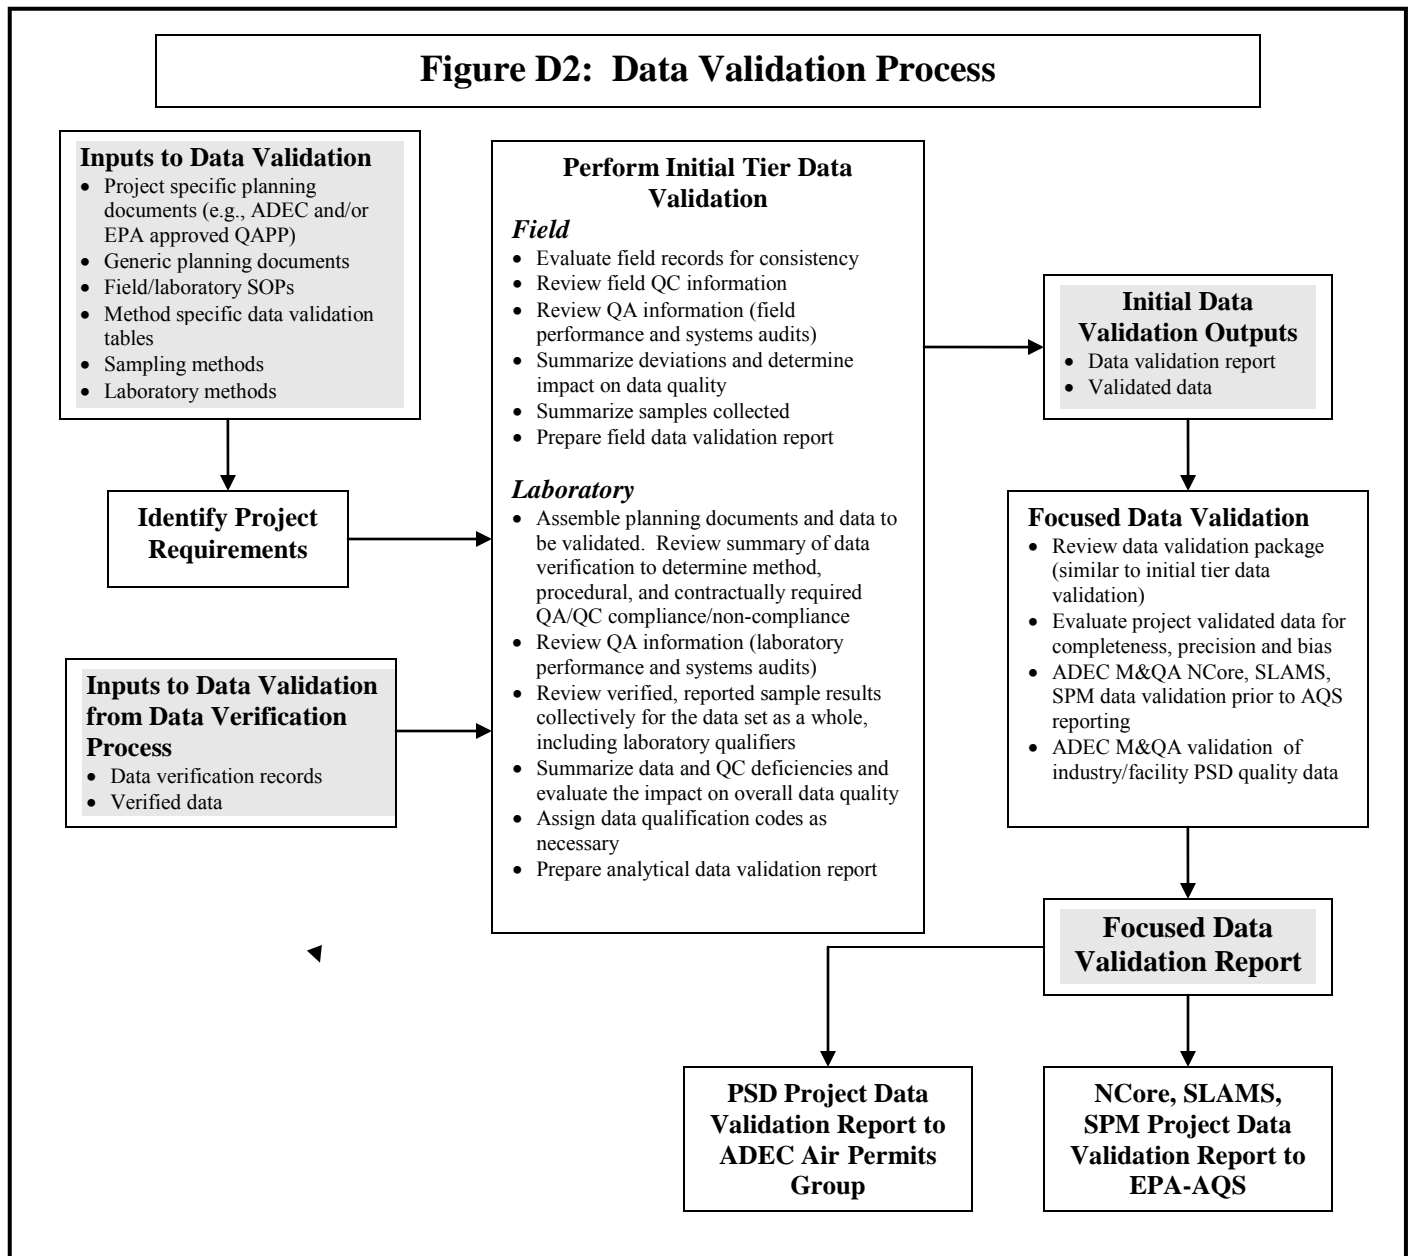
**Figure D2: Data Validation Process**

**Inputs to Data Validation**
- Project specific planning documents (e.g., ADEC and/or EPA approved QAPP)
- Generic planning documents
- Field/laboratory SOPs
- Method specific data validation tables
- Sampling methods
- Laboratory methods

**Identify Project Requirements**

**Inputs to Data Validation from Data Verification Process**
- Data verification records
- Verified data

**Perform Initial Tier Data Validation**

*Field*
- Evaluate field records for consistency
- Review field QC information
- Review QA information (field performance and systems audits)
- Summarize deviations and determine impact on data quality
- Summarize samples collected
- Prepare field data validation report

*Laboratory*
- Assemble planning documents and data to be validated. Review summary of data verification to determine method, procedural, and contractually required QA/QC compliance/non-compliance
- Review QA information (laboratory performance and systems audits)
- Review verified, reported sample results collectively for the data set as a whole, including laboratory qualifiers
- Summarize data and QC deficiencies and evaluate the impact on overall data quality
- Assign data qualification codes as necessary
- Prepare analytical data validation report

**Initial Data Validation Outputs**
- Data validation report
- Validated data

**Focused Data Validation**
- Review data validation package (similar to initial tier data validation)
- Evaluate project validated data for completeness, precision and bias
- ADEC M&QA NCore, SLAMS, SPM data validation prior to AQS reporting
- ADEC M&QA validation of industry/facility PSD quality data

**Focused Data Validation Report**

**PSD Project Data Validation Report to ADEC Air Permits Group**

**NCore, SLAMS, SPM Project Data Validation Report to EPA-AQS**